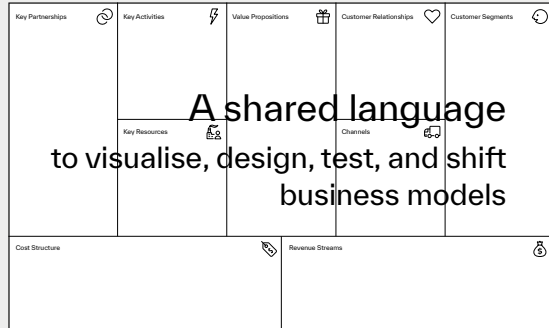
Key Partnerships

Key Activities

Value Propositions

Customer Relationships

Customer Segments

Key Resources

Channels

A shared language
to visualise, design, test, and shift
business models

Cost Structure

Revenue Streams